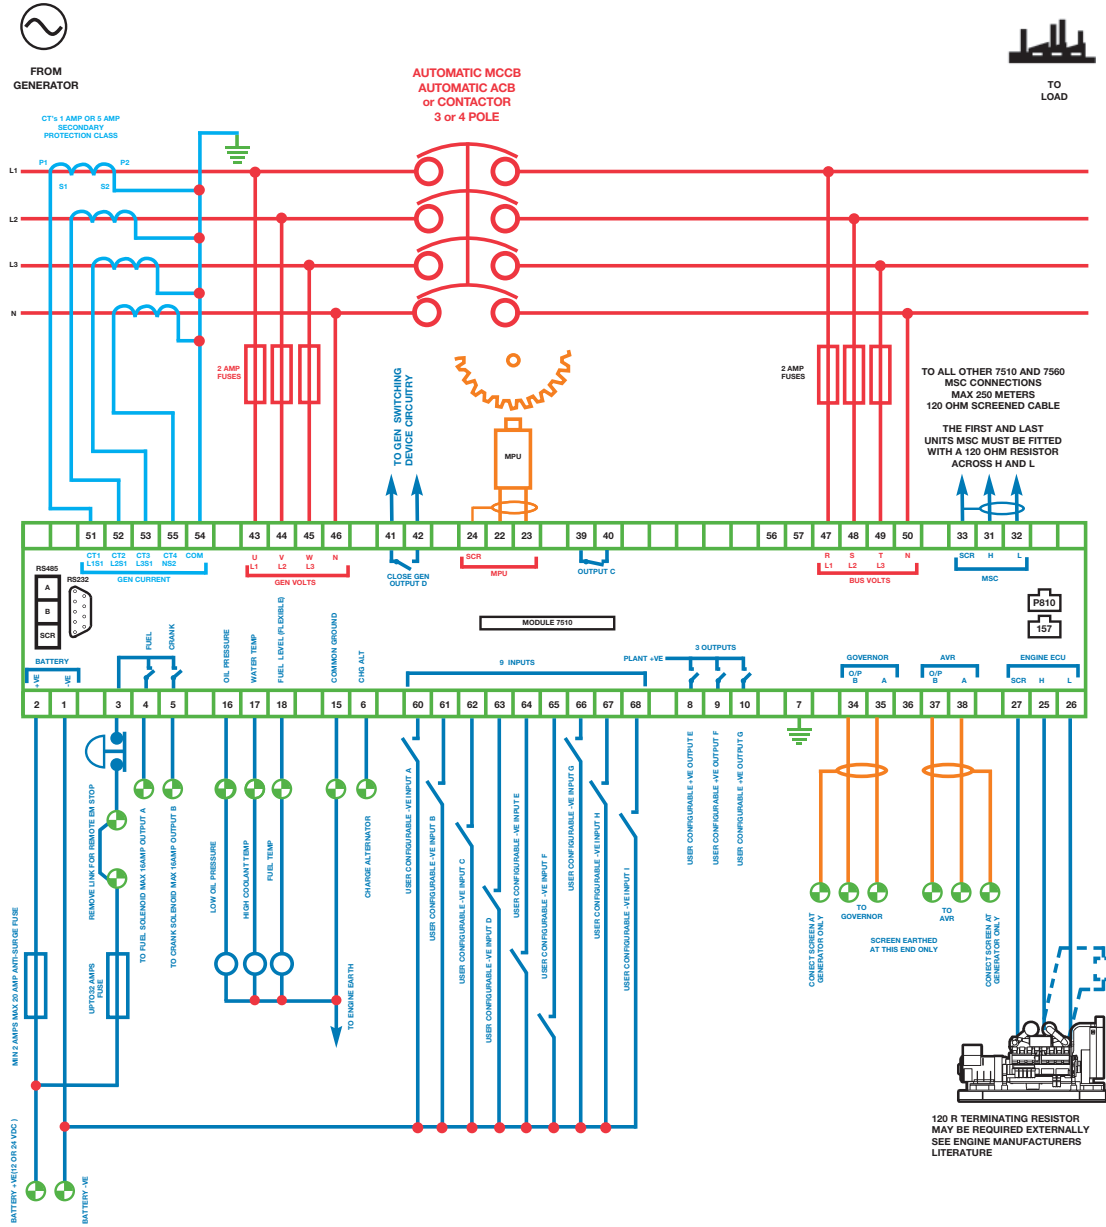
FROM GENERATOR

AUTOMATIC MCCB
AUTOMATIC ACB
or CONTACTOR
3 or 4 POLE

TO LOAD

CT's 1 AMP OR 5 AMP SECONDARY PROTECTION CLASS

P1 P2
S1 S2

L1
L2
L3
N

2 AMP FUSES

TO GEN SWITCHING DEVICE CIRCUITRY

MPU

2 AMP FUSES

TO ALL OTHER 7510 AND 7560 MSC CONNECTIONS
MAX 250 METERS
120 OHM SCREENED CABLE

THE FIRST AND LAST UNITS MSC MUST BE FITTED WITH A 120 OHM RESISTOR ACROSS H AND L

51 52 53 55 54 43 44 45 46 41 42 24 22 23 39 40 56 57 47 48 49 50 33 31 32

CT1 L1S1 CT2 L2S1 CT3 L3S1 CT4 NS2 COM
GEN CURRENT
U L1 V L2 W L3 N
GEN VOLTS
CLOSE GEN OUTPUT D
SCR
MPU
OUTPUT C
R L1 S L2 T L3 N
BUS VOLTS
SCR H L
MSC

RS485
A
B
SCR
RS232

P810
157

MODULE 7510

BATTERY
+VE -VE
FUEL
CRANK
OIL PRESSURE
WATER TEMP
FUEL LEVEL (FLEXIBLE)
COMMON GROUND
CHG ALT
9 INPUTS
PLANT +VE
3 OUTPUTS
GOVERNOR
O/P B A
AVR
O/P B A
ENGINE ECU
SCR H L

2 1 3 4 5 16 17 18 15 6 60 61 62 63 64 65 66 67 68 8 9 10 7 34 35 36 37 38 27 25 26

REMOVE LINK FOR REMOTE EM STOP
TO FUEL SOLENOID MAX 16AMP OUTPUT A
TO CRANK SOLENOID MAX 16AMP OUTPUT B
LOW OIL PRESSURE
HIGH COOLANT TEMP
FUEL TEMP
TO ENGINE EARTH
CHARGE ALTERNATOR
USER CONFIGURABLE -VE INPUT A
USER CONFIGURABLE -VE INPUT B
USER CONFIGURABLE -VE INPUT C
USER CONFIGURABLE -VE INPUT D
USER CONFIGURABLE -VE INPUT E
USER CONFIGURABLE -VE INPUT F
USER CONFIGURABLE -VE INPUT G
USER CONFIGURABLE -VE INPUT H
USER CONFIGURABLE -VE INPUT I
USER CONFIGURABLE +VE OUTPUT E
USER CONFIGURABLE +VE OUTPUT F
USER CONFIGURABLE +VE OUTPUT G

MIN 2 AMPS MAX 20 AMP ANTI-SURGE FUSE
UPTO32 AMPS FUSE

CONECT SCREEN AT GENERATOR ONLY
TO GOVERNOR
SCREEN EARTHED AT THIS END ONLY
TO AVR
CONECT SCREEN AT GENERATOR ONLY

120 R TERMINATING RESISTOR MAY BE REQUIRED EXTERNALLY SEE ENGINE MANUFACTURERS LITERATURE

BATTERY +VE(12 OR 24 VDC)
BATTERY -VE